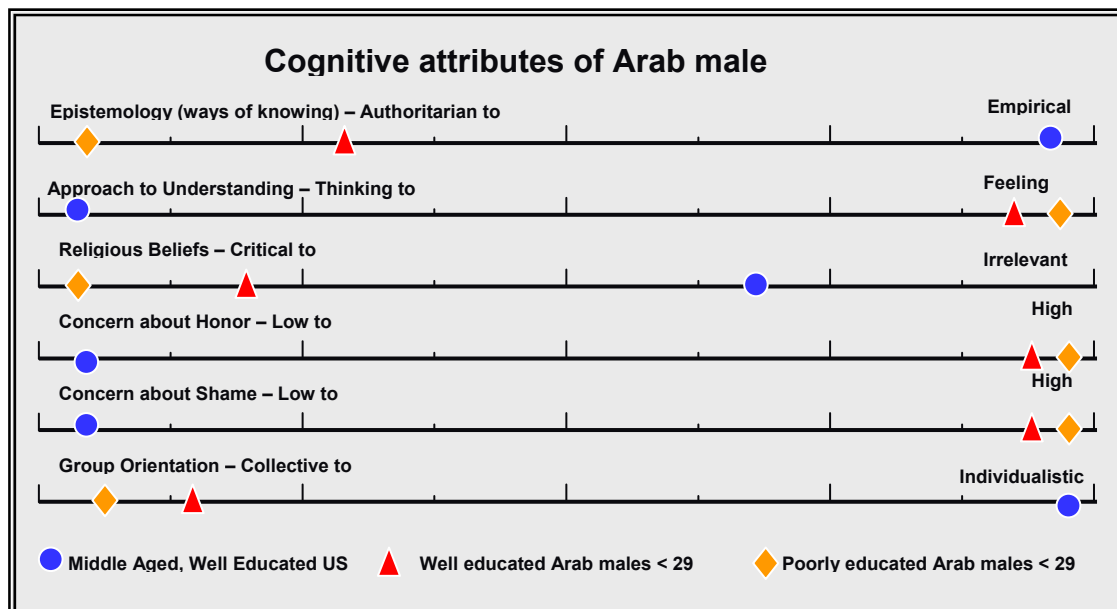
Cognitive attributes of Arab male

Epistemology (ways of knowing) – Authoritarian to Empirical

Approach to Understanding – Thinking to Feeling

Religious Beliefs – Critical to Irrelevant

Concern about Honor – Low to High

Concern about Shame – Low to High

Group Orientation – Collective to Individualistic

Middle Aged, Well Educated US    Well educated Arab males < 29    Poorly educated Arab males < 29